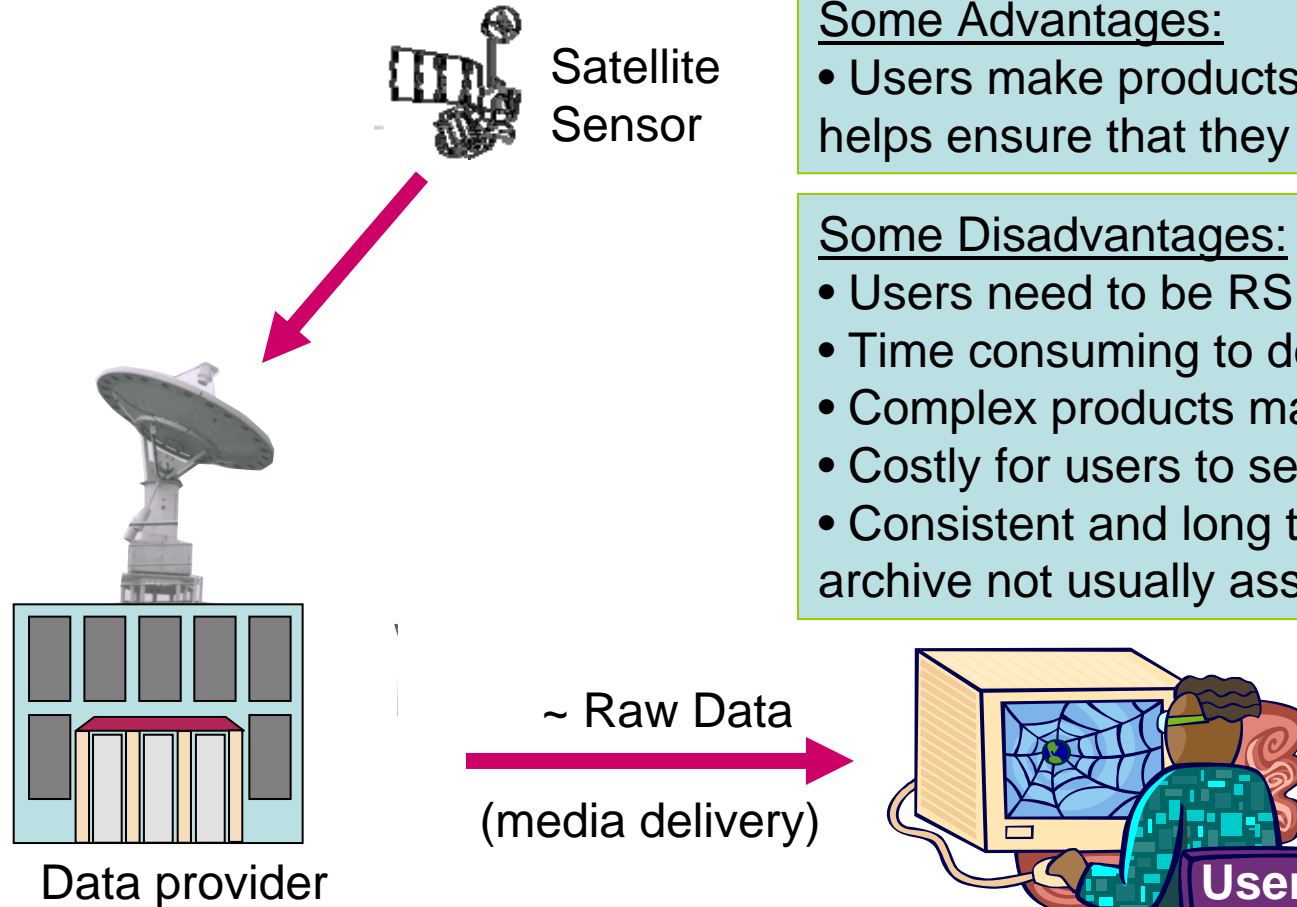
Satellite Sensor

Some Advantages:
• Users make products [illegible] helps ensure that they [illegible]

Some Disadvantages:
• Users need to be RS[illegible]
• Time consuming to d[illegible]
• Complex products ma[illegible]
• Costly for users to se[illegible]
• Consistent and long t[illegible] archive not usually ass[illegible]

~ Raw Data

(media delivery)

Data provider

User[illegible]